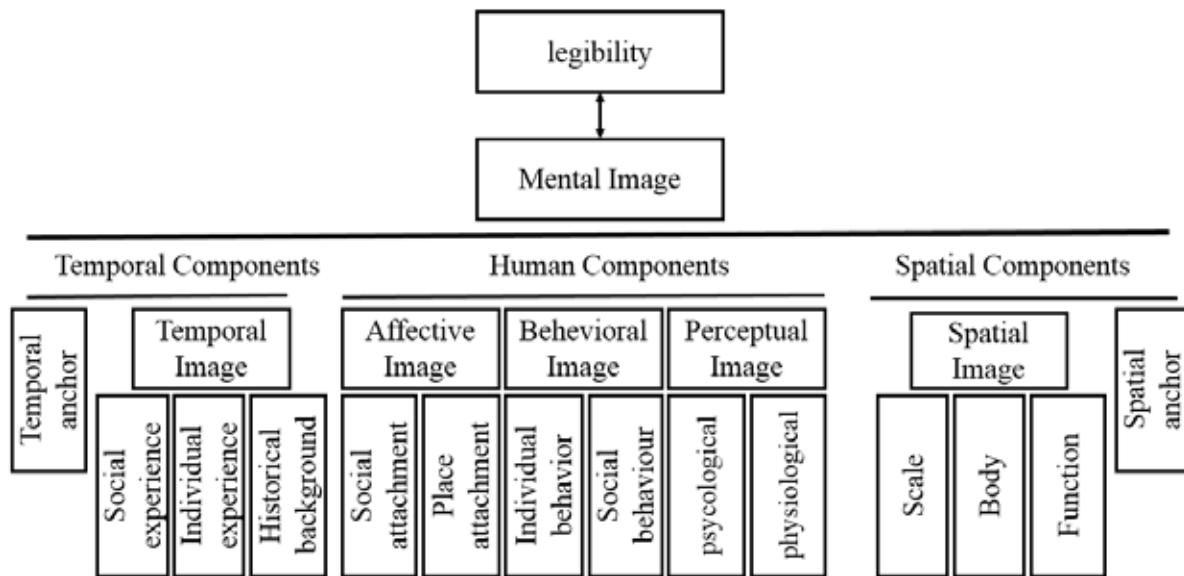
legibility

Mental Image

Temporal Components

Temporal anchor

Temporal Image

Social experience

Individual experience

Historical background

Human Components

Affective Image

Social attachment

Place attachment

Behavioral Image

Individual behavior

Social behaviour

Perceptual Image

psycological

physiological

Spatial Components

Spatial Image

Scale

Body

Function

Spatial anchor